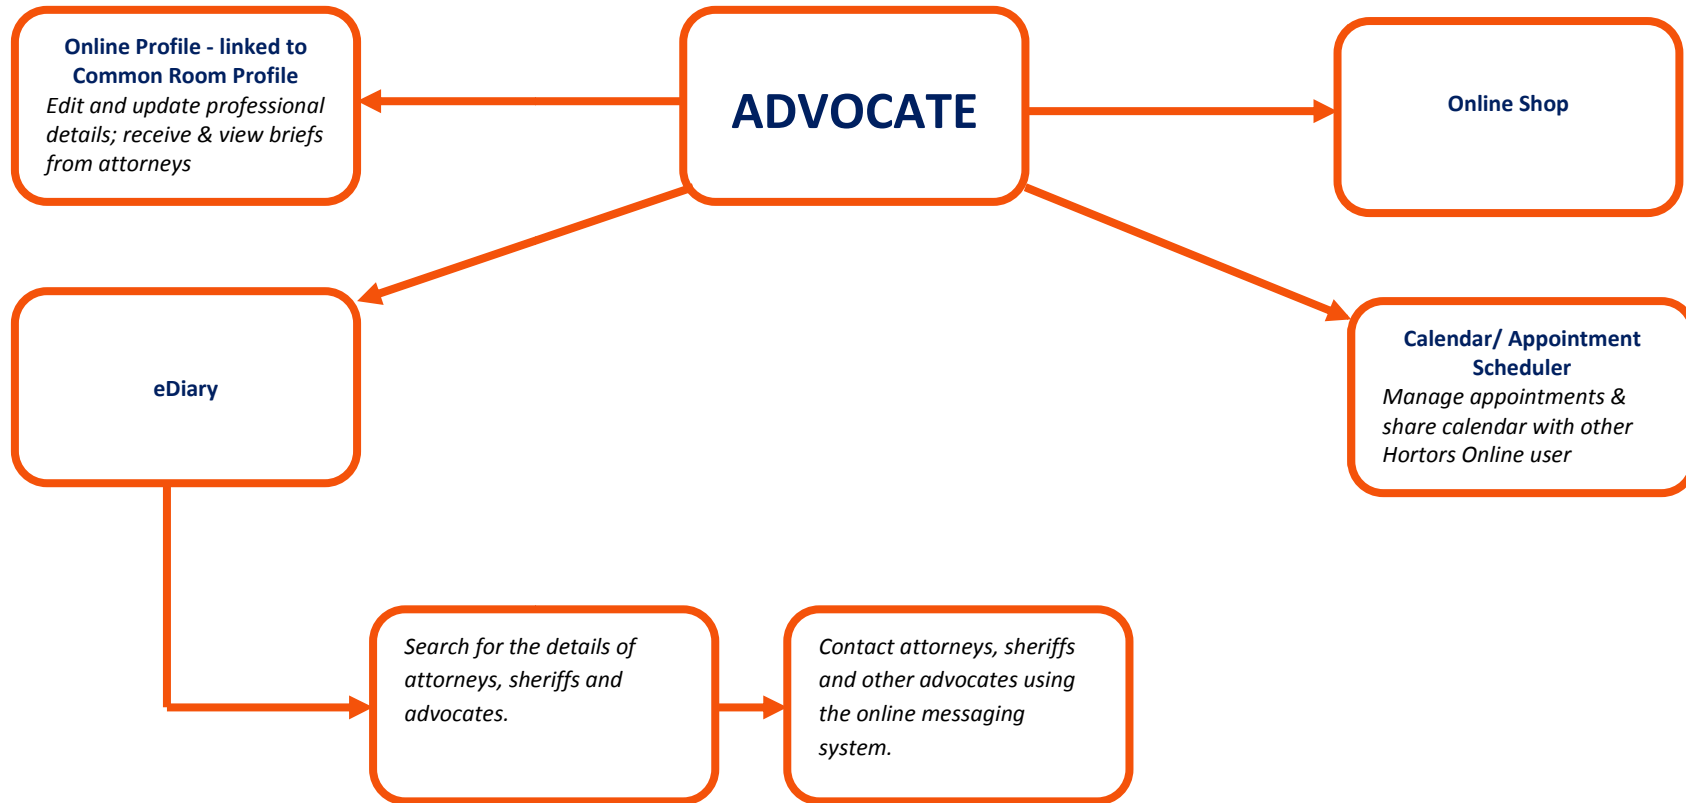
Online Profile - linked to Common Room Profile
Edit and update professional details; receive & view briefs from attorneys

ADVOCATE

Online Shop

eDiary

Calendar/ Appointment Scheduler
Manage appointments & share calendar with other Hortors Online user

Search for the details of attorneys, sheriffs and advocates.

Contact attorneys, sheriffs and other advocates using the online messaging system.